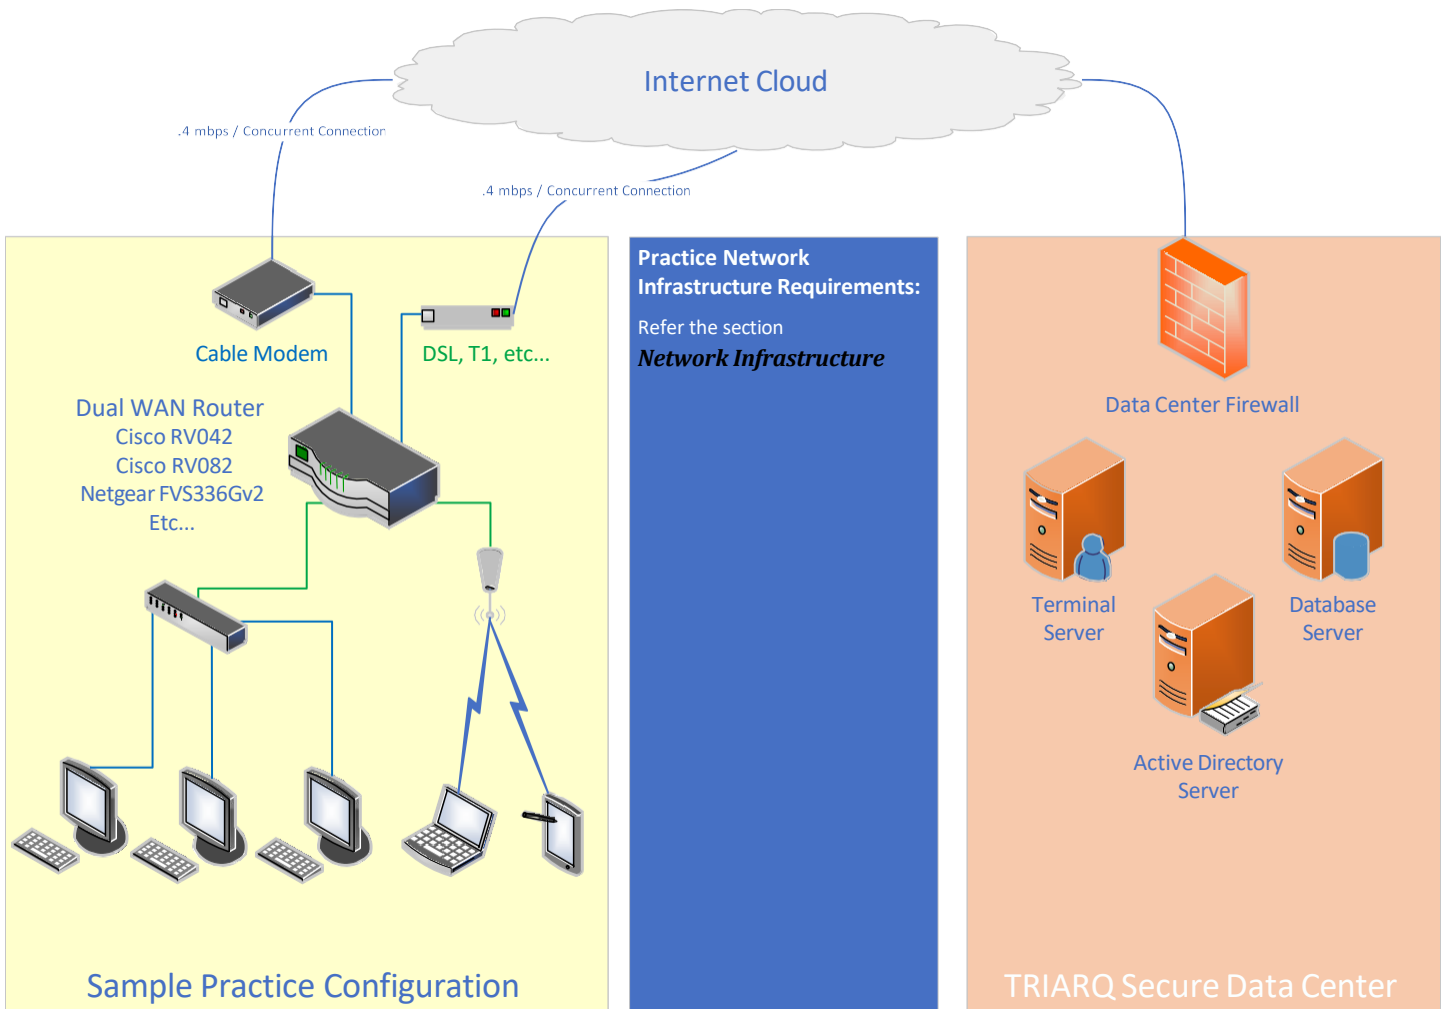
Internet Cloud

.4 mbps / Concurrent Connection

.4 mbps / Concurrent Connection

Cable Modem

DSL, T1, etc...

Dual WAN Router
Cisco RV042
Cisco RV082
Netgear FVS336Gv2
Etc...

Sample Practice Configuration

Practice Network Infrastructure Requirements:

Refer the section
***Network Infrastructure***

Data Center Firewall

Terminal Server

Database Server

Active Directory Server

TRIARQ Secure Data Center